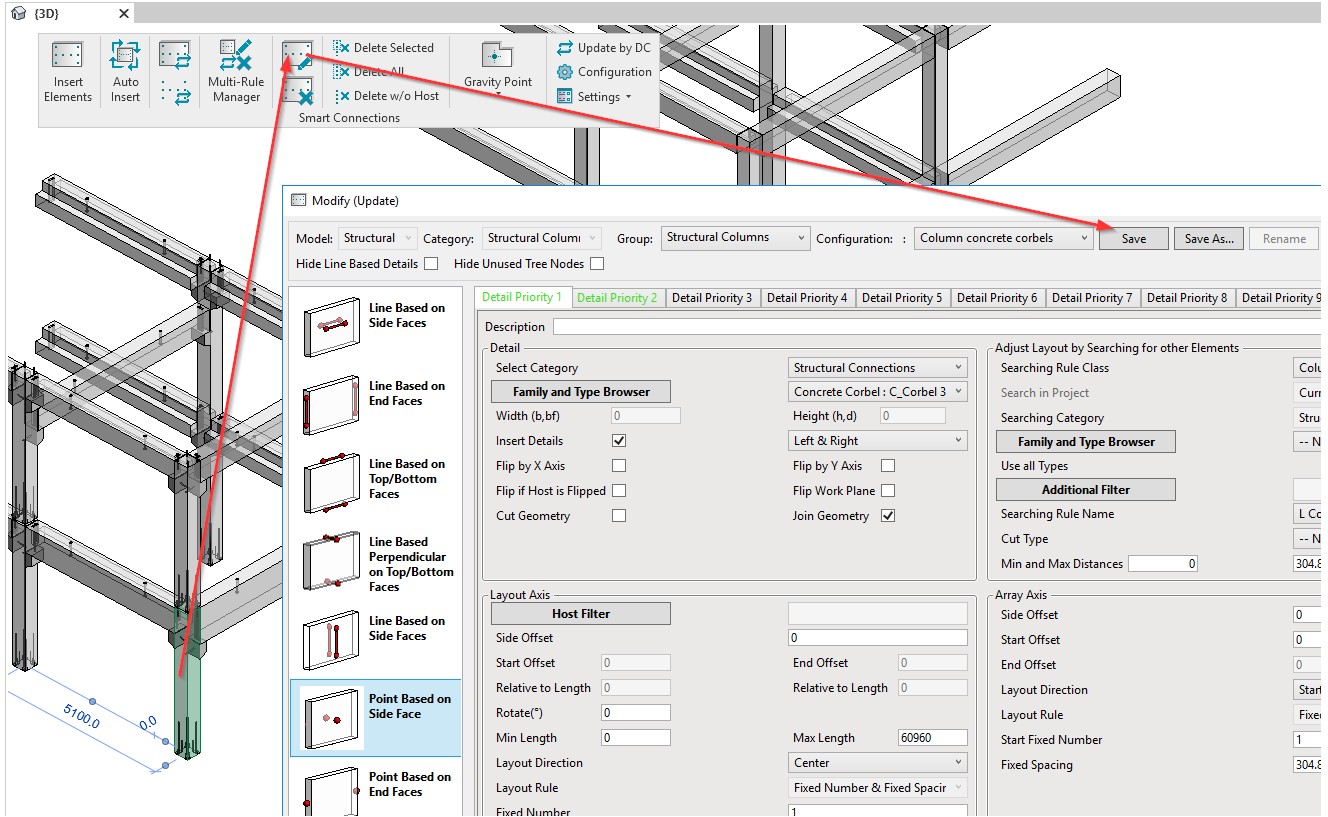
{3D}

Insert Elements
Auto Insert
Multi-Rule Manager
Delete Selected
Delete All
Delete w/o Host
Smart Connections
Gravity Point
Update by DC
Configuration
Settings

Modify (Update)

Model: Structural
Category: Structural Columi
Group: Structural Columns
Configuration: : Column concrete corbels
Save
Save As...
Rename
Hide Line Based Details
Hide Unused Tree Nodes

Line Based on Side Faces
Line Based on End Faces
Line Based on Top/Bottom Faces
Line Based Perpendicular on Top/Bottom Faces
Line Based on Side Faces
Point Based on Side Face
Point Based on End Faces

Detail Priority 1 | Detail Priority 2 | Detail Priority 3 | Detail Priority 4 | Detail Priority 5 | Detail Priority 6 | Detail Priority 7 | Detail Priority 8 | Detail Priority 9

Description

Detail
Select Category
Structural Connections
Family and Type Browser
Concrete Corbel : C_Corbel 3
Width (b,bf) 0
Height (h,d) 0
Insert Details
Left & Right
Flip by X Axis
Flip by Y Axis
Flip if Host is Flipped
Flip Work Plane
Cut Geometry
Join Geometry

Adjust Layout by Searching for other Elements
Searching Rule Class
Colu
Search in Project
Curr
Searching Category
Stru
Family and Type Browser
-- N
Use all Types
Additional Filter
Searching Rule Name
L Co
Cut Type
-- N
Min and Max Distances 0
304.8

Layout Axis
Host Filter
Side Offset 0
Start Offset 0
End Offset 0
Relative to Length 0
Relative to Length 0
Rotate(°) 0
Min Length 0
Max Length 60960
Layout Direction
Center
Layout Rule
Fixed Number & Fixed Spacir
Fixed Number
1

Array Axis
Side Offset 0
Start Offset 0
End Offset 0
Layout Direction
Start
Layout Rule
Fixed
Start Fixed Number 1
Fixed Spacing 304.8

5100.0
0.0